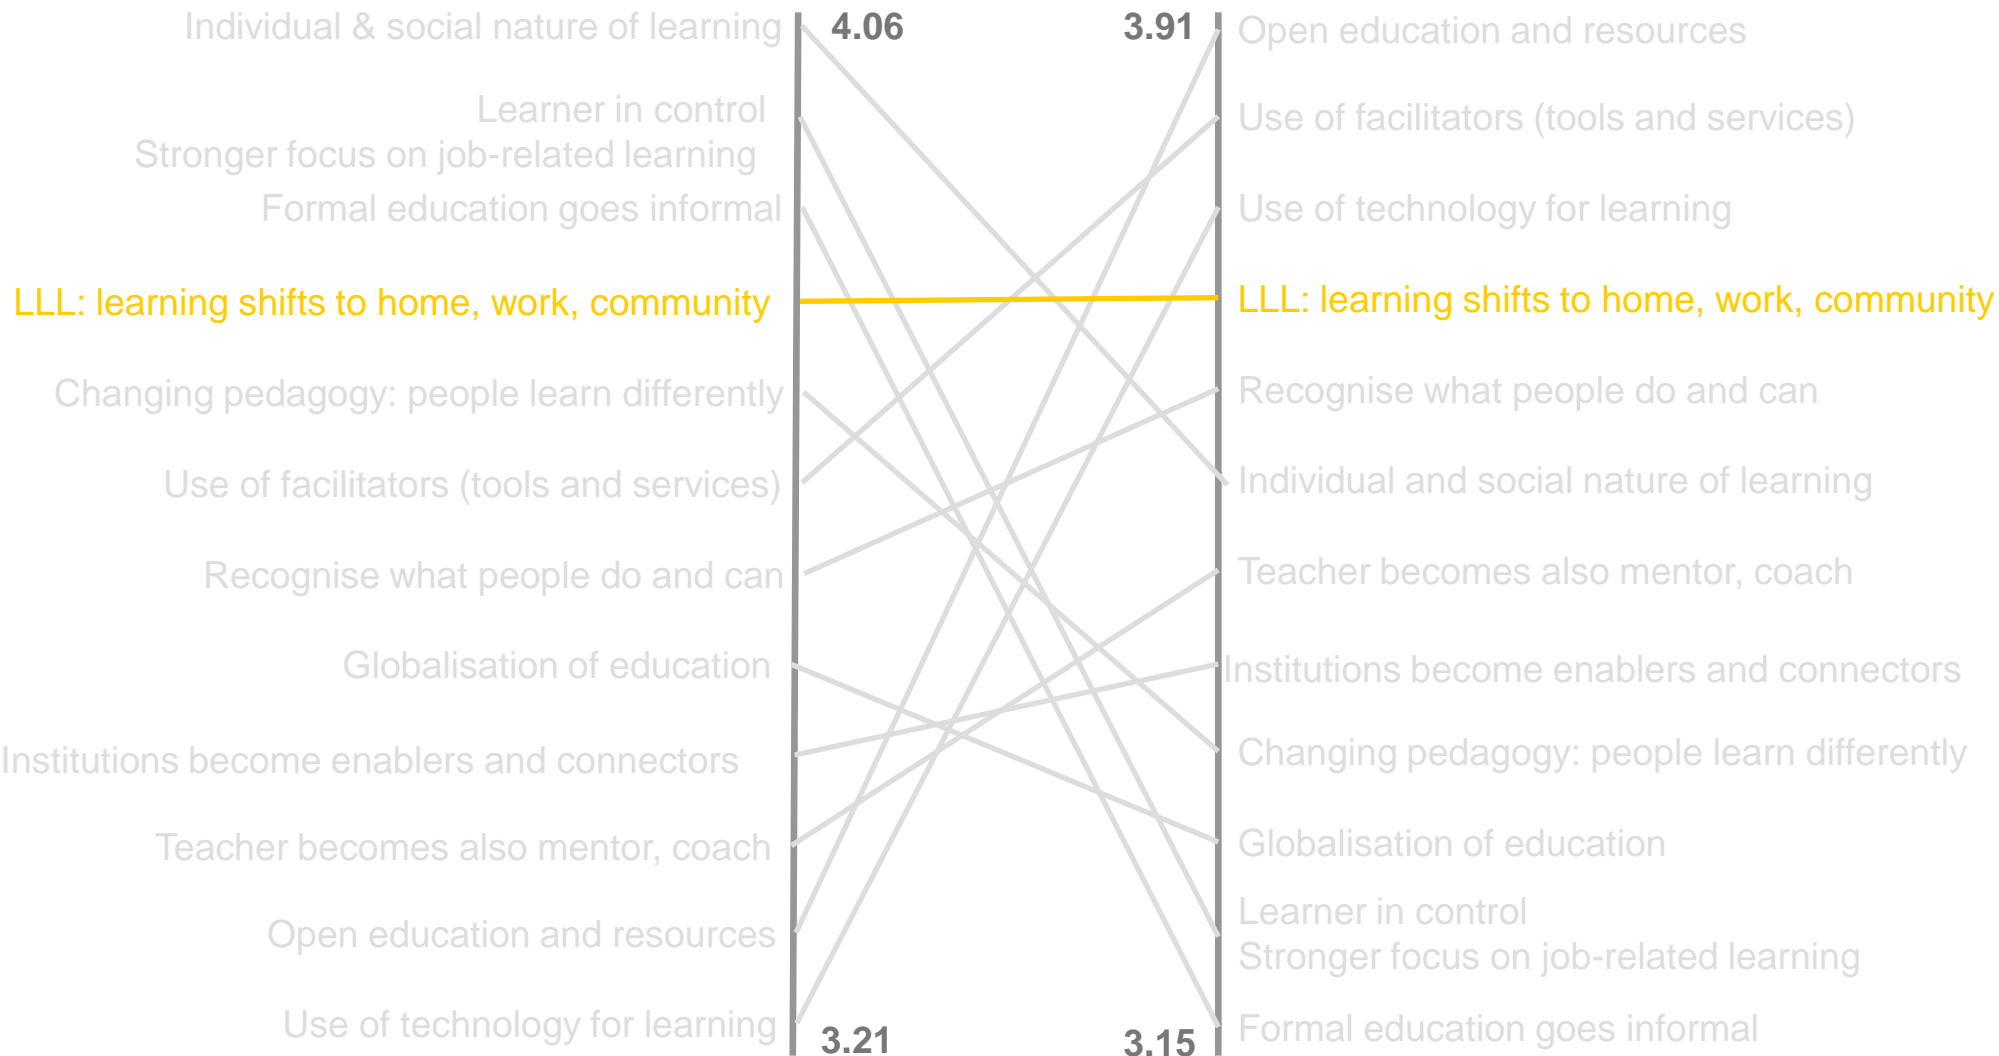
Individual & social nature of learning
Learner in control
Stronger focus on job-related learning
Formal education goes informal
LLL: learning shifts to home, work, community
Changing pedagogy: people learn differently
Use of facilitators (tools and services)
Recognise what people do and can
Globalisation of education
Institutions become enablers and connectors
Teacher becomes also mentor, coach
Open education and resources
Use of technology for learning

4.06
3.21
3.91
3.15

Open education and resources
Use of facilitators (tools and services)
Use of technology for learning
LLL: learning shifts to home, work, community
Recognise what people do and can
Individual and social nature of learning
Teacher becomes also mentor, coach
Institutions become enablers and connectors
Changing pedagogy: people learn differently
Globalisation of education
Learner in control
Stronger focus on job-related learning
Formal education goes informal